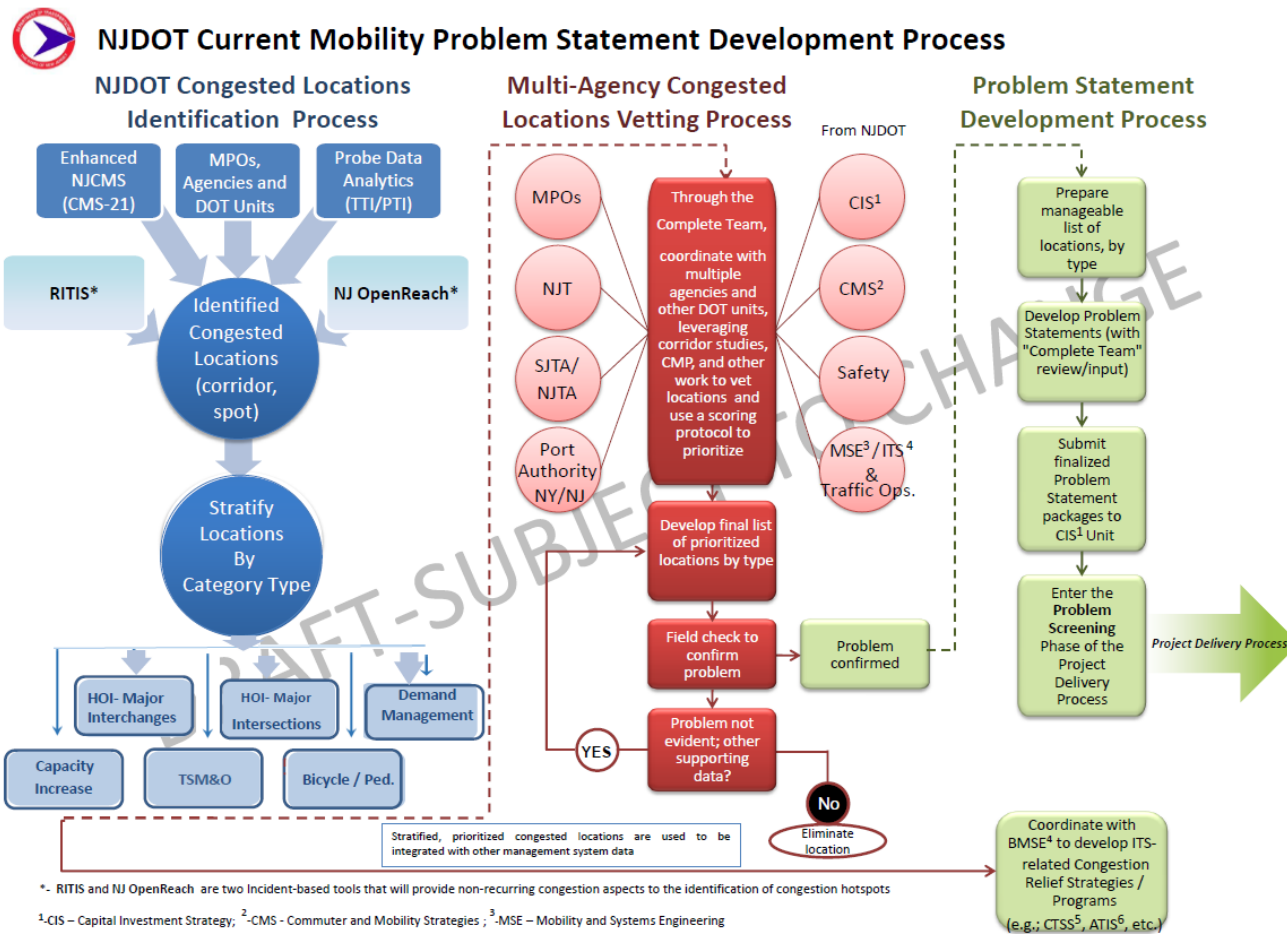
NJDOT Current Mobility Problem Statement Development Process

NJDOT Congested Locations Identification Process

Enhanced NJCMS (CMS-21)

MPOs, Agencies and DOT Units

Probe Data Analytics (TTI/PTI)

RITIS*

NJ OpenReach*

Identified Congested Locations (corridor, spot)

Stratify Locations By Category Type

HOI- Major Interchanges

HOI- Major Intersections

Demand Management

Capacity Increase

TSM&O

Bicycle / Ped.

Multi-Agency Congested Locations Vetting Process

From NJDOT

MPOs

NJT

SJTA/ NJTA

Port Authority NY/NJ

Through the Complete Team, coordinate with multiple agencies and other DOT units, leveraging corridor studies, CMP, and other work to vet locations and use a scoring protocol to prioritize

$CIS^1$

$CMS^2$

Safety

$MSE^3$ / $ITS^4$ & Traffic Ops.

Develop final list of prioritized locations by type

Field check to confirm problem

Problem confirmed

Problem not evident; other supporting data?

YES

No

Eliminate location

Problem Statement Development Process

Prepare manageable list of locations, by type

Develop Problem Statements (with "Complete Team" review/input)

Submit finalized Problem Statement packages to $CIS^1$ Unit

Enter the Problem Screening Phase of the Project Delivery Process

Project Delivery Process

Stratified, prioritized congested locations are used to be integrated with other management system data

Coordinate with $BMSE^4$ to develop ITS-related Congestion Relief Strategies / Programs (e.g.; $CTSS^5$, $ATIS^6$, etc.)

DRAFT-SUBJECT TO CHANGE

*- RITIS and NJ OpenReach are two Incident-based tools that will provide non-recurring congestion aspects to the identification of congestion hotspots

$^1$-CIS – Capital Investment Strategy; $^2$-CMS - Commuter and Mobility Strategies ; $^3$-MSE – Mobility and Systems Engineering